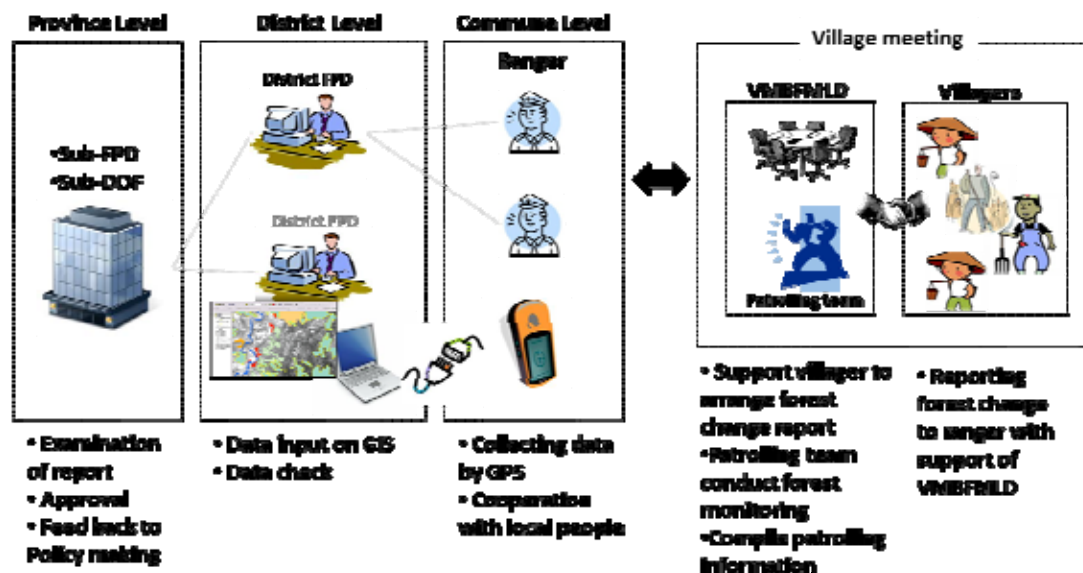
Province Level

•Sub-FPD
•Sub-DOF

• Examination of report
• Approval
• Feed back to Policy making

District Level

District FPD

District FPD

• Data input on GIS
• Data check

Commune Level

Ranger

• Collecting data by GPS
• Cooperation with local people

Village meeting

VMBFMLD

Patrolling team

Villagers

• Support villager to arrange forest change report
•Patrolling team conduct forest monitoring
•Compile patrolling information

• Reporting forest change to ranger with support of VMBFMLD